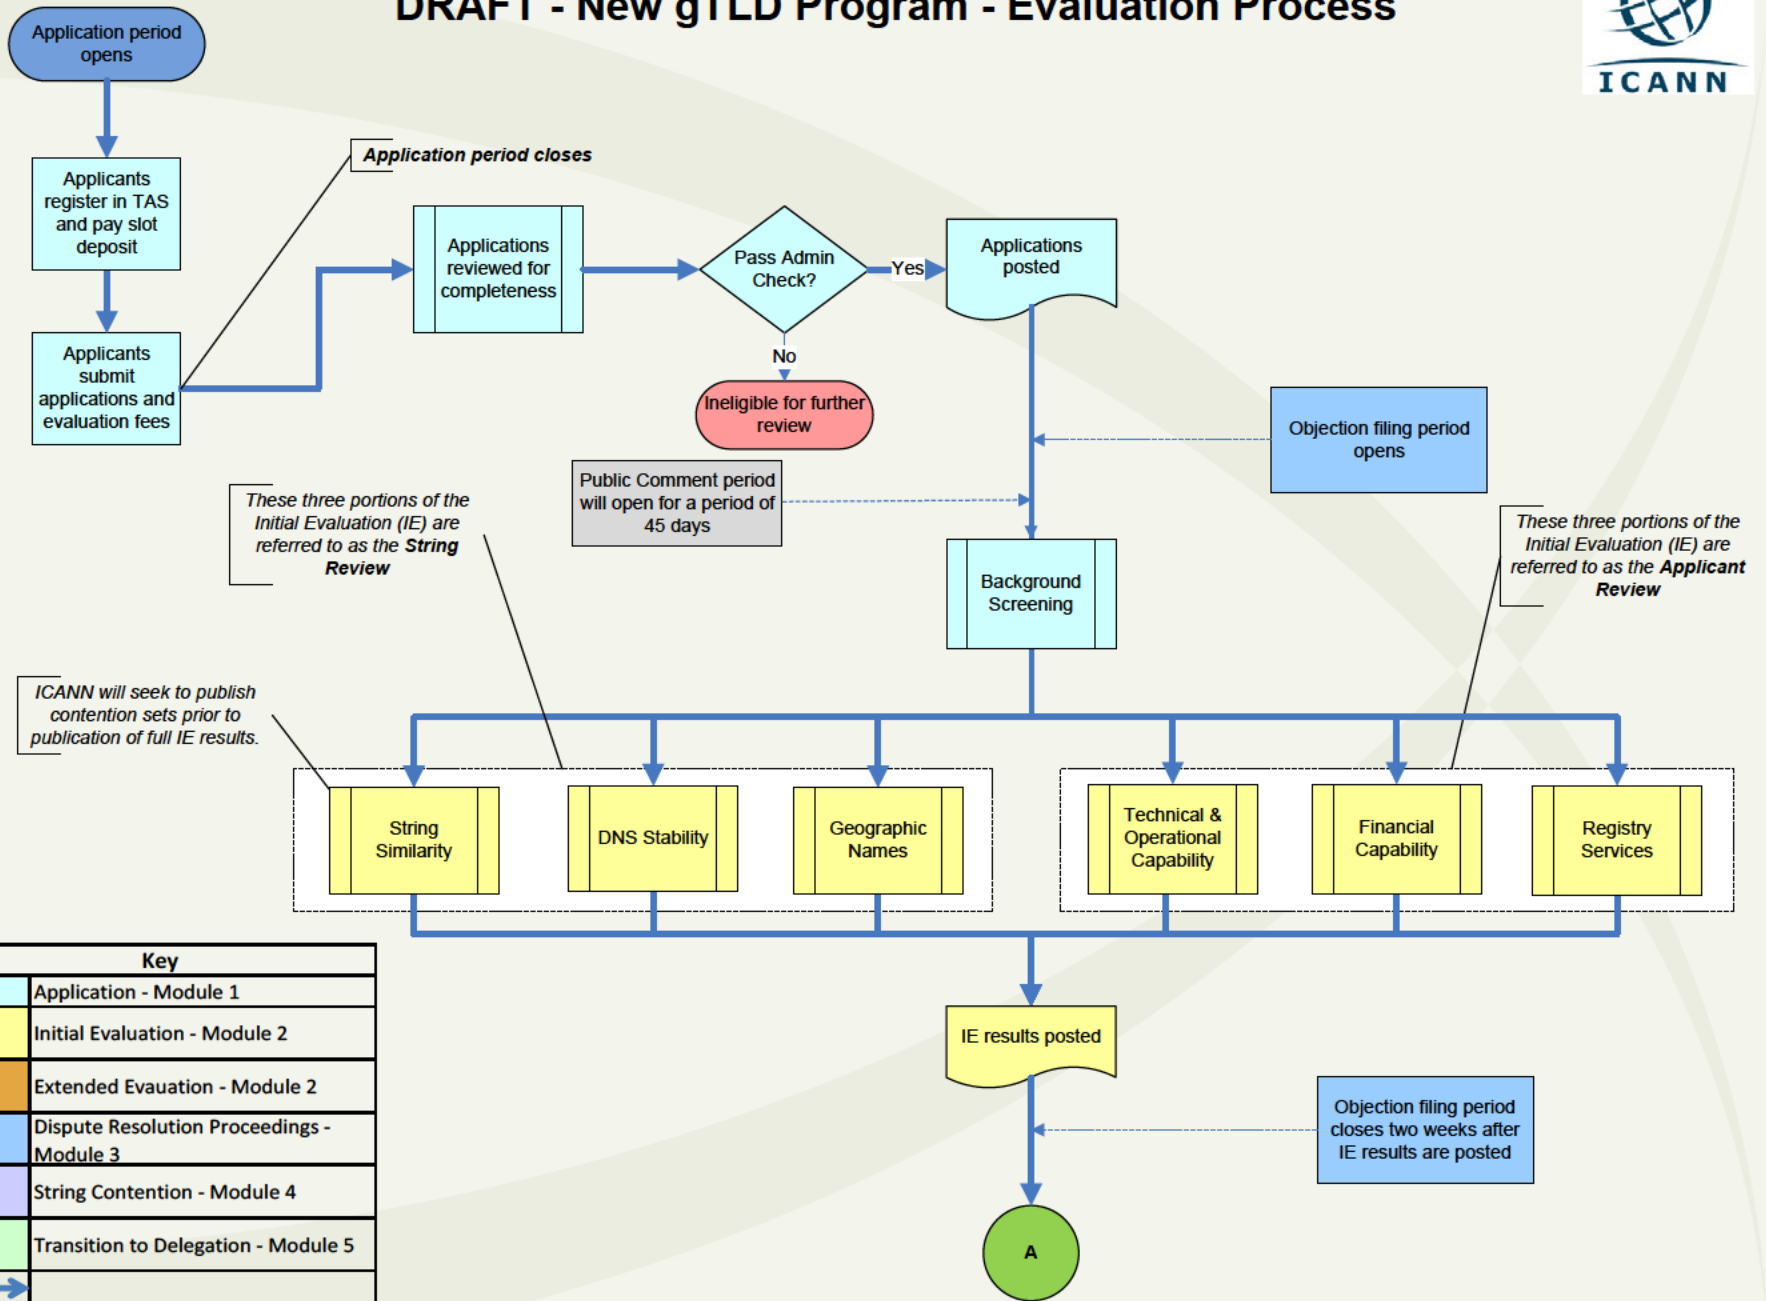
DRAFT - New gTLD Program - Evaluation Process

ICANN

Application period opens

Applicants register in TAS and pay slot deposit

Applicants submit applications and evaluation fees

Application period closes

Applications reviewed for completeness

Pass Admin Check?

Yes

No

Applications posted

Ineligible for further review

Objection filing period opens

Public Comment period will open for a period of 45 days

These three portions of the Initial Evaluation (IE) are referred to as the **String Review**

These three portions of the Initial Evaluation (IE) are referred to as the **Applicant Review**

Background Screening

ICANN will seek to publish contention sets prior to publication of full IE results.

String Similarity

DNS Stability

Geographic Names

Technical & Operational Capability

Financial Capability

Registry Services

| Key |
|---|
| Application - Module 1 |
| Initial Evaluation - Module 2 |
| Extended Evauation - Module 2 |
| Dispute Resolution Proceedings - Module 3 |
| String Contention - Module 4 |
| Transition to Delegation - Module 5 |

IE results posted

Objection filing period closes two weeks after IE results are posted

A